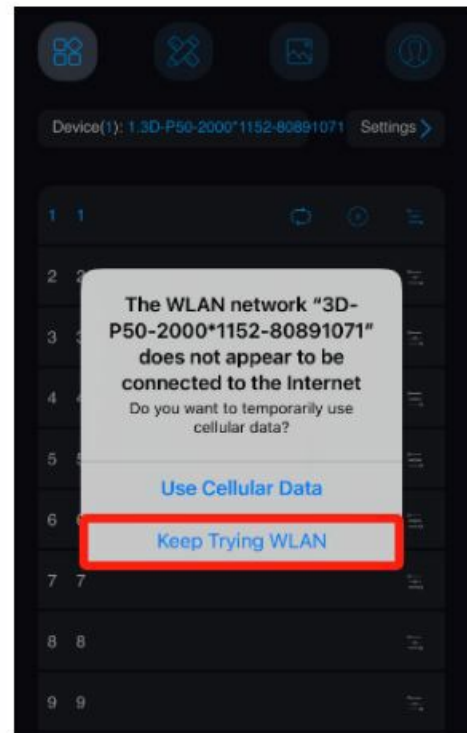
Device(1): 1.3D-P50-2000*1152-80891071 Settings

1 1

2 2

3 3

4 4

5 5

6 6

7 7

8 8

9 9

The WLAN network "3D-P50-2000*1152-80891071" does not appear to be connected to the Internet

Do you want to temporarily use cellular data?

Use Cellular Data

Keep Trying WLAN